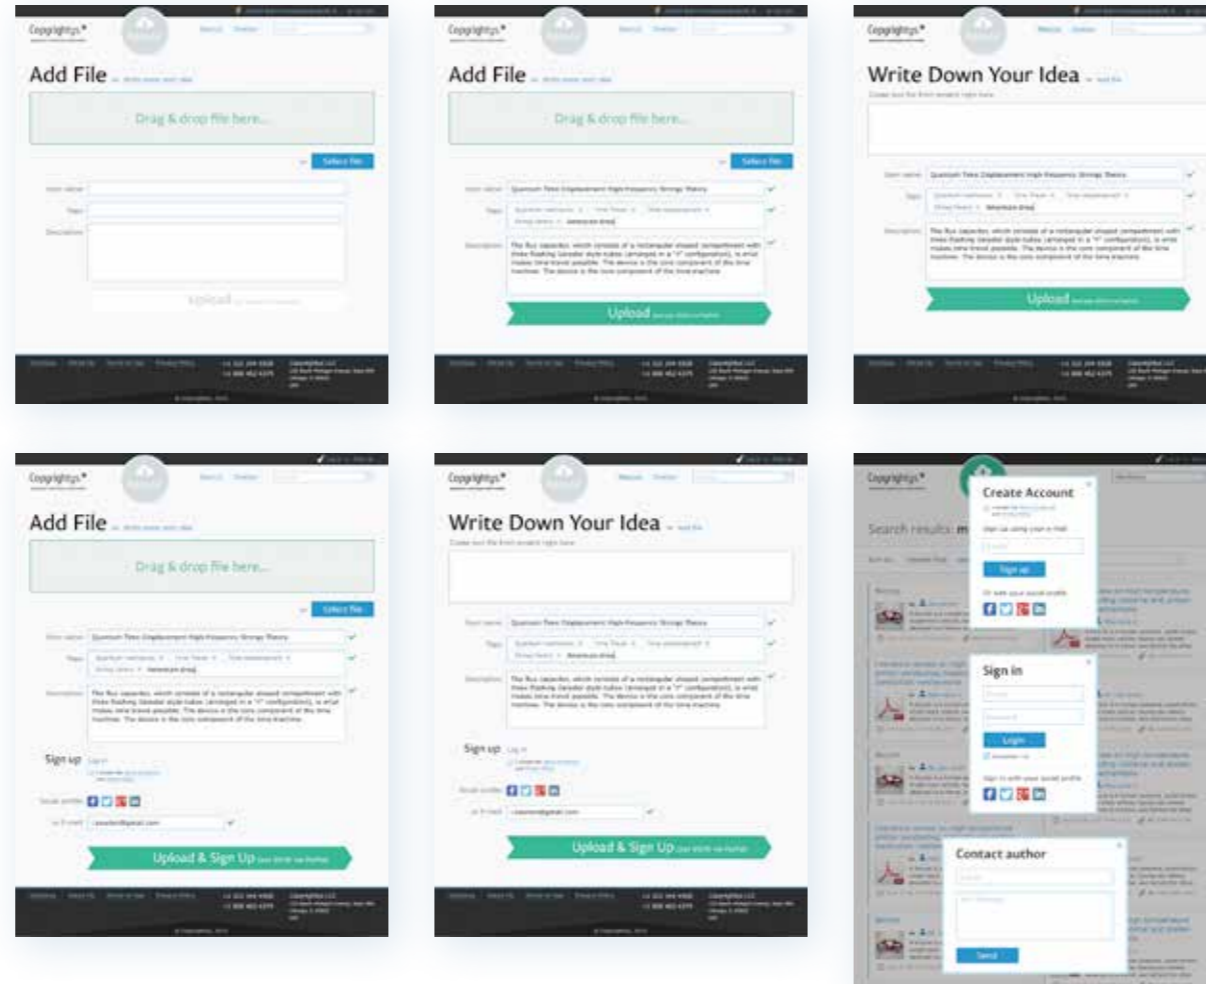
Copyrightys

Add File

Drag & drop file here...

Select file

Item name

Tags

Description

Upload

Copyrightys

Add File

Drag & drop file here...

Select file

Item name Quantum Time Displacement High Frequency Strings Theory

Tags

Description The flux capacitor, which consists of a rectangular shaped compartment with three flashing Geissler style tubes (arranged in a "Y" configuration), is what makes time travel possible. The device is the core component of the time machine. The device is the core component of the time machine.

Upload

Copyrightys

Write Down Your Idea

Item name Quantum Time Displacement High Frequency Strings Theory

Tags

Description The flux capacitor, which consists of a rectangular shaped compartment with three flashing Geissler style tubes (arranged in a "Y" configuration), is what makes time travel possible. The device is the core component of the time machine. The device is the core component of the time machine.

Upload

Copyrightys

Add File

Drag & drop file here...

Select file

Item name Quantum Time Displacement High Frequency Strings Theory

Tags

Description The flux capacitor, which consists of a rectangular shaped compartment with three flashing Geissler style tubes (arranged in a "Y" configuration), is what makes time travel possible. The device is the core component of the time machine. The device is the core component of the time machine.

Sign up

Social profile

E-mail

Upload & Sign Up

Copyrightys

Write Down Your Idea

Item name Quantum Time Displacement High Frequency Strings Theory

Tags

Description The flux capacitor, which consists of a rectangular shaped compartment with three flashing Geissler style tubes (arranged in a "Y" configuration), is what makes time travel possible. The device is the core component of the time machine. The device is the core component of the time machine.

Sign up

Social profile

E-mail

Upload & Sign Up

Copyrightys

Search results: m

Create Account

Sign up

Sign in

Login

Contact author

Send